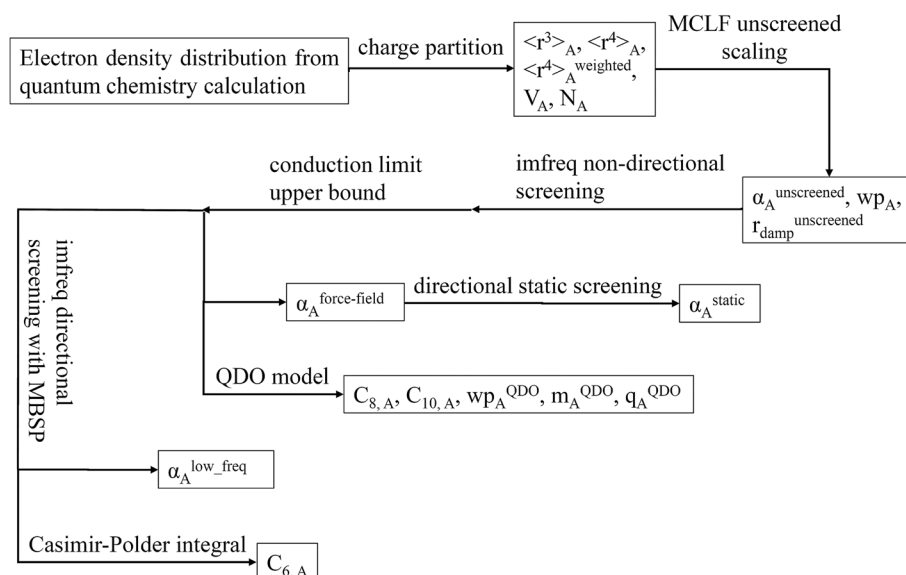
Electron density distribution from quantum chemistry calculation

charge partition

$<r^3>_A$, $<r^4>_A$, $<r^4>_A^{weighted}$, $V_A$, $N_A$

MCLF unscreened scaling

imfreq non-directional screening

$\alpha_A^{unscreened}$, $wp_A$, $r_{damp}^{unscreened}$

conduction limit upper bound

imfreq directional screening with MBSP

$\alpha_A^{force\text{-}field}$

directional static screening

$\alpha_A^{static}$

QDO model

$C_{8,A}$, $C_{10,A}$, $wp_A^{QDO}$, $m_A^{QDO}$, $q_A^{QDO}$

$\alpha_A^{low\_freq}$

Casimir-Polder integral

$C_{6,A}$